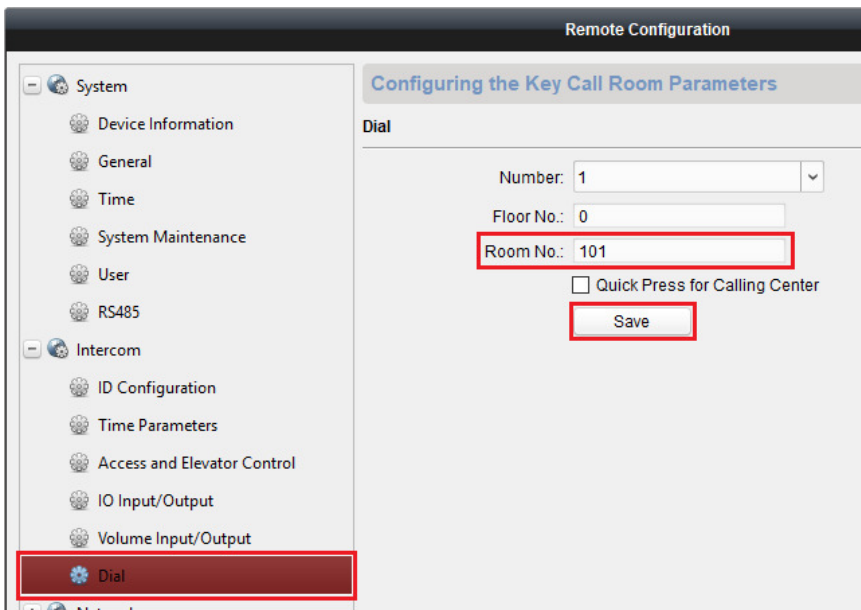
Remote Configuration

System
Device Information
General
Time
System Maintenance
User
RS485
Intercom
ID Configuration
Time Parameters
Access and Elevator Control
IO Input/Output
Volume Input/Output
Dial
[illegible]

Configuring the Key Call Room Parameters

Dial

Number: 1
Floor No.: 0
Room No.: 101
Quick Press for Calling Center
Save